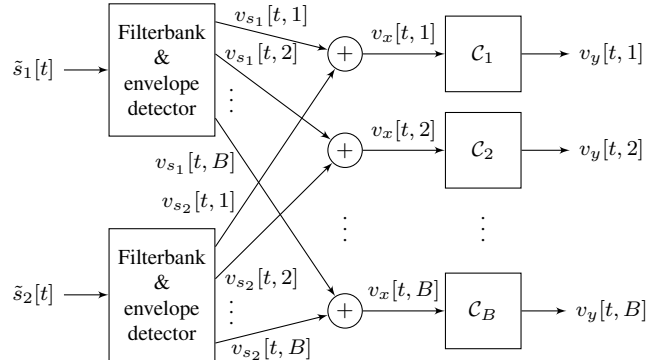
$\tilde{s}_1[t]$

Filterbank & envelope detector

$v_{s_1}[t,1]$

$v_{s_1}[t,2]$

$\vdots$

$v_{s_1}[t,B]$

$v_{s_2}[t,1]$

$\tilde{s}_2[t]$

Filterbank & envelope detector

$v_{s_2}[t,2]$

$\vdots$

$v_{s_2}[t,B]$

$+$

$+$

$\vdots$

$+$

$v_x[t,1]$

$v_x[t,2]$

$v_x[t,B]$

$\mathcal{C}_1$

$\mathcal{C}_2$

$\vdots$

$\mathcal{C}_B$

$v_y[t,1]$

$v_y[t,2]$

$v_y[t,B]$